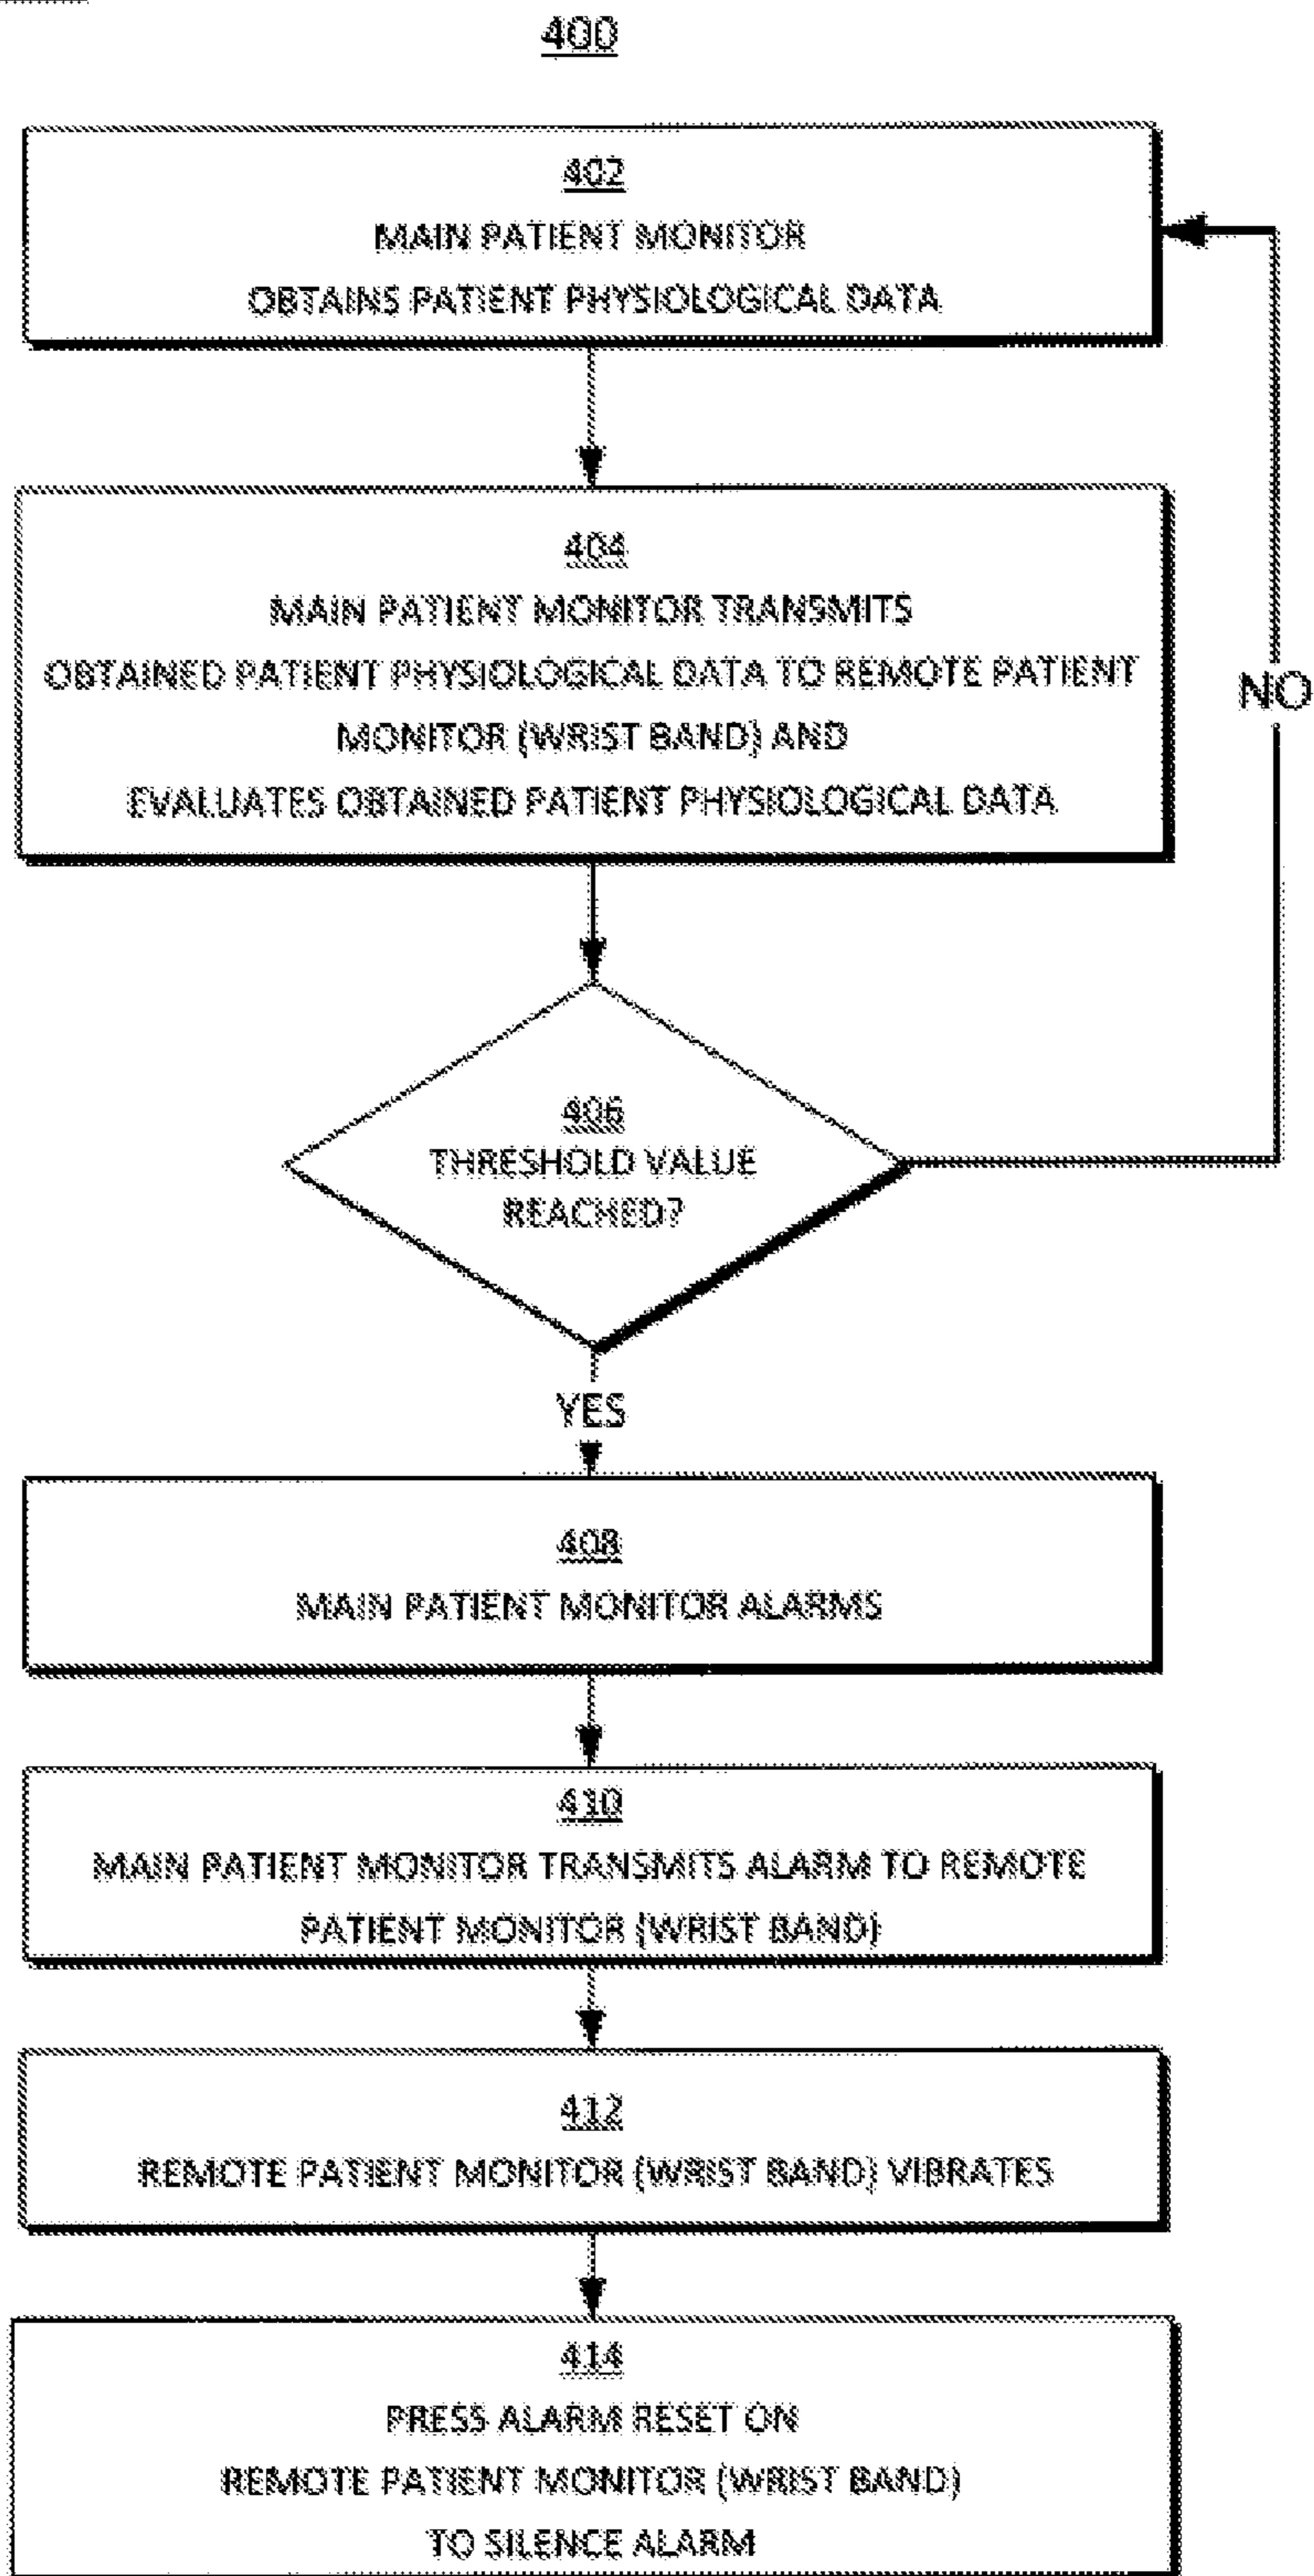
400

402
MAIN PATIENT MONITOR
OBTAINS PATIENT PHYSIOLOGICAL DATA

404
MAIN PATIENT MONITOR TRANSMITS
OBTAINED PATIENT PHYSIOLOGICAL DATA TO REMOTE PATIENT MONITOR (WRIST BAND) AND
EVALUATES OBTAINED PATIENT PHYSIOLOGICAL DATA

NO

406
THRESHOLD VALUE
REACHED?

YES

408
MAIN PATIENT MONITOR ALARMS

410
MAIN PATIENT MONITOR TRANSMITS ALARM TO REMOTE PATIENT MONITOR (WRIST BAND)

412
REMOTE PATIENT MONITOR (WRIST BAND) VIBRATES

414
PRESS ALARM RESET ON
REMOTE PATIENT MONITOR (WRIST BAND)
TO SILENCE ALARM